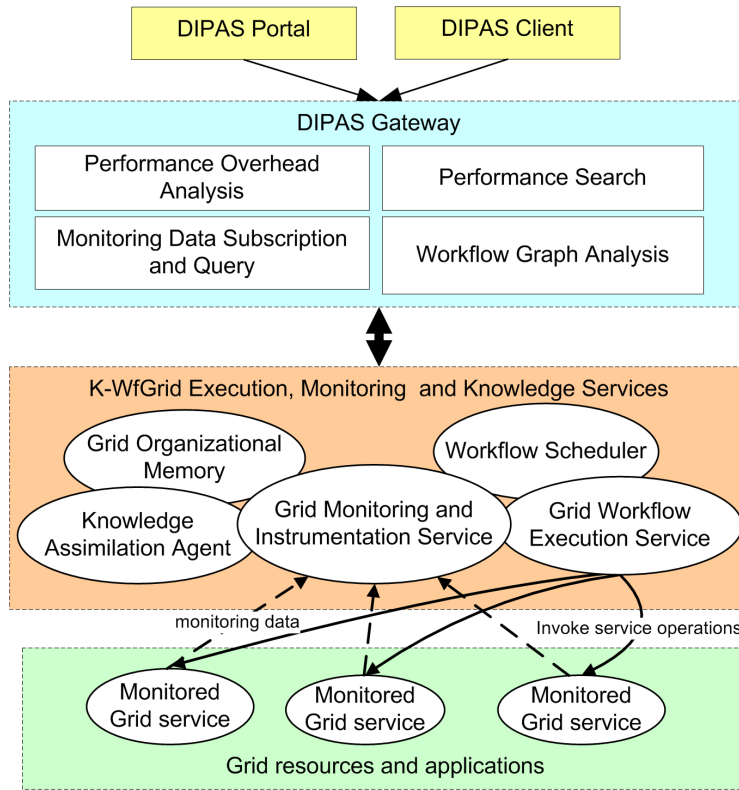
DIPAS Portal

DIPAS Client

DIPAS Gateway

Performance Overhead Analysis

Performance Search

Monitoring Data Subscription and Query

Workflow Graph Analysis

K-WfGrid Execution, Monitoring and Knowledge Services

Grid Organizational Memory

Workflow Scheduler

Knowledge Assimilation Agent

Grid Monitoring and Instrumentation Service

Grid Workflow Execution Service

monitoring data

Invoke service operations

Monitored Grid service

Monitored Grid service

Monitored Grid service

Grid resources and applications